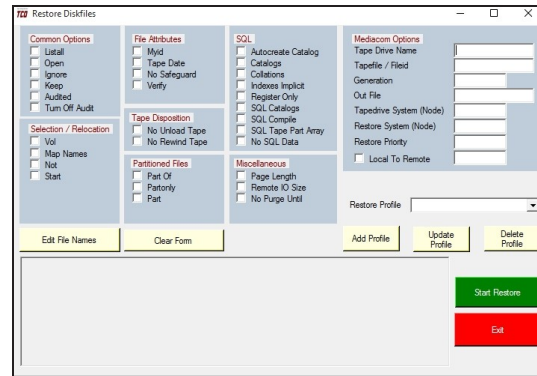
TCO Restore Diskfiles

Common Options
Listall
Open
Ignore
Keep
Audited
Turn Off Audit

Selection / Relocation
Vol
Map Names
Not
Start

File Attributes
Myid
Tape Date
No Safeguard
Verify

Tape Disposition
No Unload Tape
No Rewind Tape

Partitioned Files
Part Of
Partonly
Part

SQL
Autocreate Catalog
Catalogs
Collations
Indexes Implicit
Register Only
SQL Catalogs
SQL Compile
SQL Tape Part Array
No SQL Data

Miscellaneous
Page Length
Remote IO Size
No Purge Until

Mediacom Options
Tape Drive Name
Tapefile / Fileid
Generation
Out File
Tapedrive System (Node)
Restore System (Node)
Restore Priority
Local To Remote

Restore Profile

Edit File Names
Clear Form
Add Profile
Update Profile
Delete Profile
Start Restore
Exit